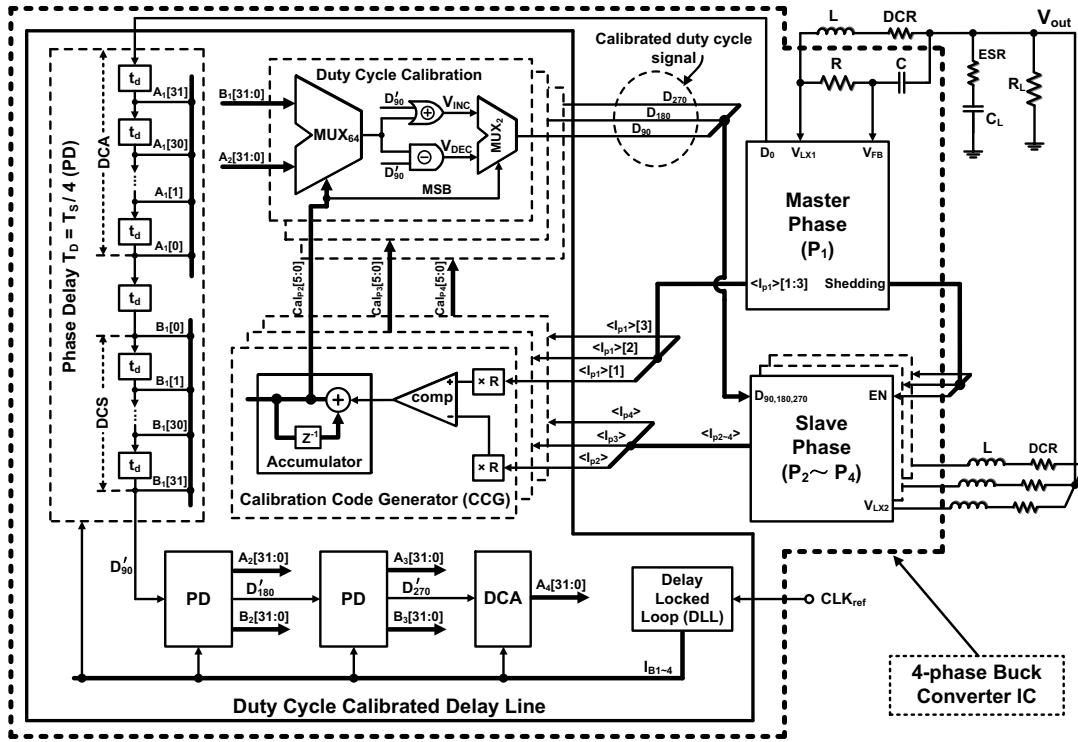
L DCR $V_{out}$

Calibrated duty cycle signal

Duty Cycle Calibration

$t_d$ $A_1[31]$
$t_d$ $A_1[30]$
$A_1[1]$
$t_d$ $A_1[0]$
DCA
Phase Delay $T_D = T_S / 4$ (PD)
$t_d$
$B_1[0]$
$t_d$ $B_1[1]$
DCS
$B_1[30]$
$t_d$ $B_1[31]$

$B_1[31:0]$
$A_2[31:0]$
$MUX_{64}$
$D'_{90}$ $V_{INC}$
$V_{DEC}$
$D'_{90}$
$MUX_2$
MSB

$D_{270}$ $D_{180}$ $D_{90}$

R C ESR $R_L$ $C_L$

$D_0$ $V_{LX1}$ $V_{FB}$
Master Phase ($P_1$)
$<I_{p1}>[1:3]$ Shedding

$Cal_{P2}[5:0]$ $Cal_{P3}[5:0]$ $Cal_{P4}[5:0]$

$<I_{p1}>[3]$
$<I_{p1}>[2]$
$<I_{p1}>[1]$

comp
× R
× R
$Z^{-1}$
Accumulator
Calibration Code Generator (CCG)

$<I_{p4}>$
$<I_{p3}>$
$<I_{p2}>$
$<I_{p2\sim4}>$

$D_{90,180,270}$ EN
Slave Phase ($P_2\sim P_4$)
$V_{LX2}$
L DCR

$D'_{90}$
PD
$A_2[31:0]$
$D'_{180}$
$B_2[31:0]$
PD
$A_3[31:0]$
$D'_{270}$
$B_3[31:0]$
DCA
$A_4[31:0]$
Delay Locked Loop (DLL)
$CLK_{ref}$
$I_{B1\sim4}$

Duty Cycle Calibrated Delay Line

4-phase Buck Converter IC